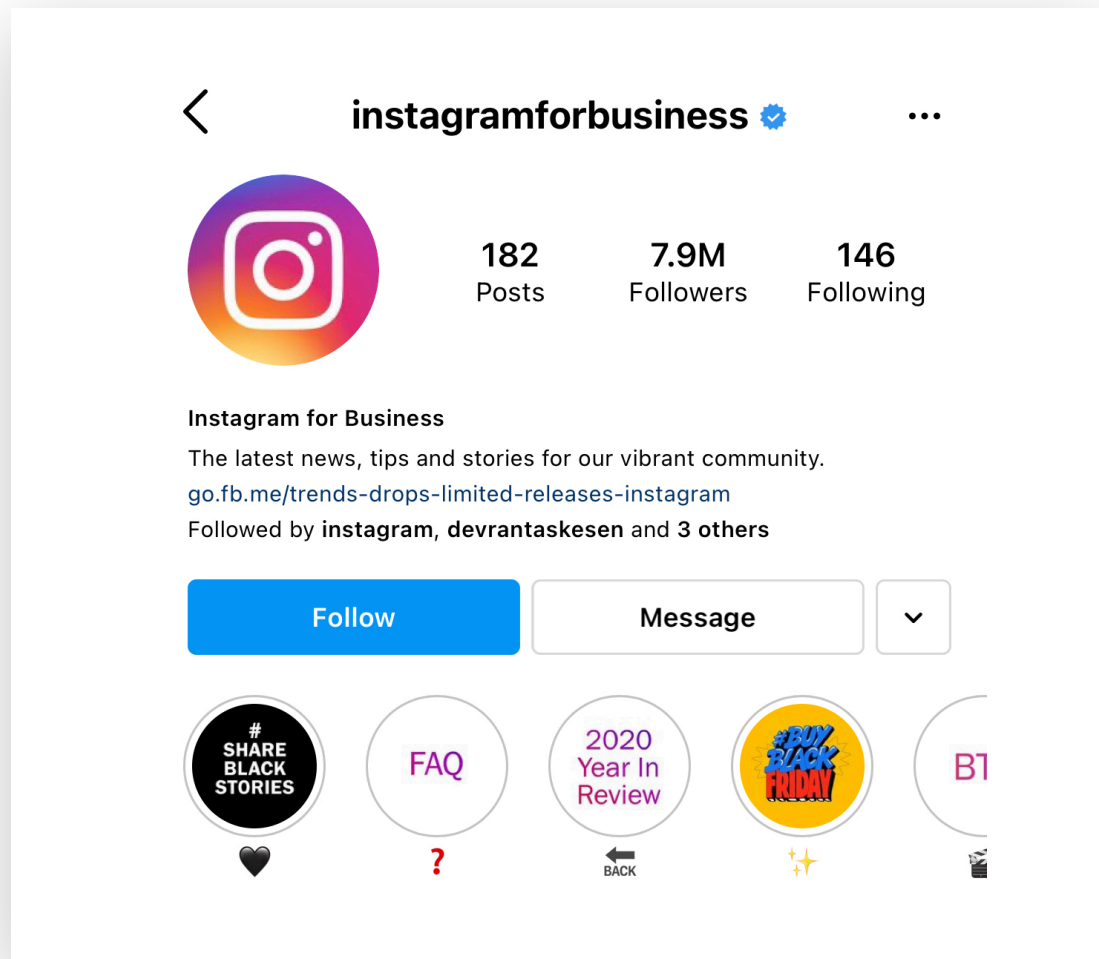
instagramforbusiness

182 Posts
7.9M Followers
146 Following

Instagram for Business
The latest news, tips and stories for our vibrant community.
go.fb.me/trends-drops-limited-releases-instagram
Followed by instagram, devrantaskesen and 3 others

Follow
Message

# SHARE BLACK STORIES
🖤
FAQ
❓
2020 Year In Review
BACK
#BUY BLACK FRIDAY
✨
BT
🎬